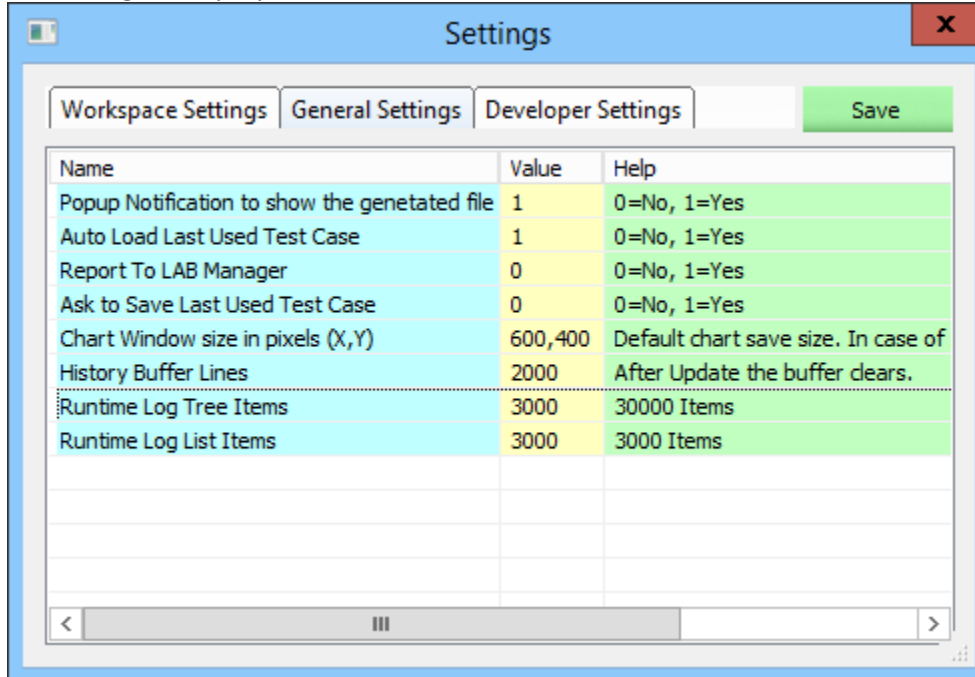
Settings

x

Workspace Settings | General Settings | Developer Settings

Save

| Name | Value | Help |
|---|---|---|
| Popup Notification to show the genetated file | 1 | 0=No, 1=Yes |
| Auto Load Last Used Test Case | 1 | 0=No, 1=Yes |
| Report To LAB Manager | 0 | 0=No, 1=Yes |
| Ask to Save Last Used Test Case | 0 | 0=No, 1=Yes |
| Chart Window size in pixels (X,Y) | 600,400 | Default chart save size. In case of |
| History Buffer Lines | 2000 | After Update the buffer clears. |
| Runtime Log Tree Items | 3000 | 30000 Items |
| Runtime Log List Items | 3000 | 3000 Items |

III